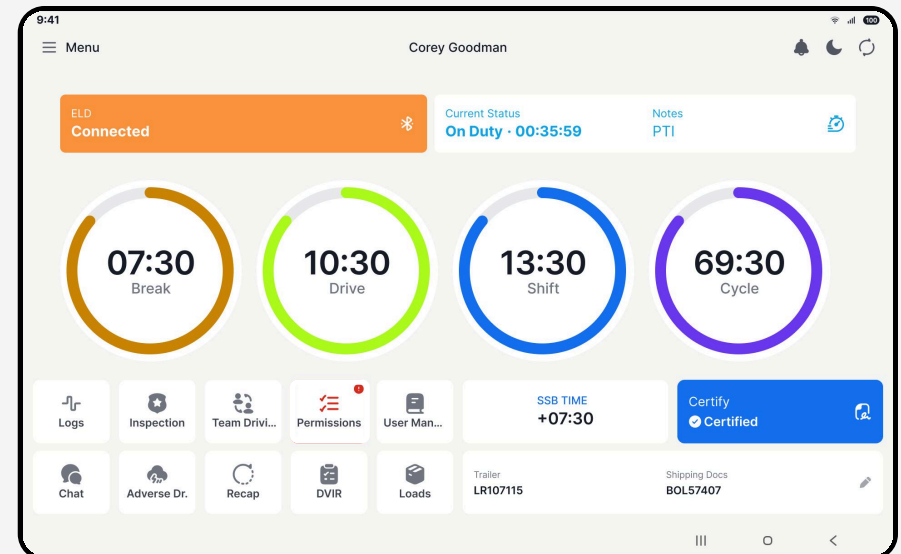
9:41

100

Menu

Corey Goodman

ELD
Connected

Current Status
On Duty · 00:35:59

Notes
PTI

07:30
Break

10:30
Drive

13:30
Shift

69:30
Cycle

Logs

Inspection

Team Drivi...

Permissions

User Man...

SSB TIME
+07:30

Certify
Certified

Chat

Adverse Dr.

Recap

DVIR

Loads

Trailer
LR107115

Shipping Docs
BOL57407